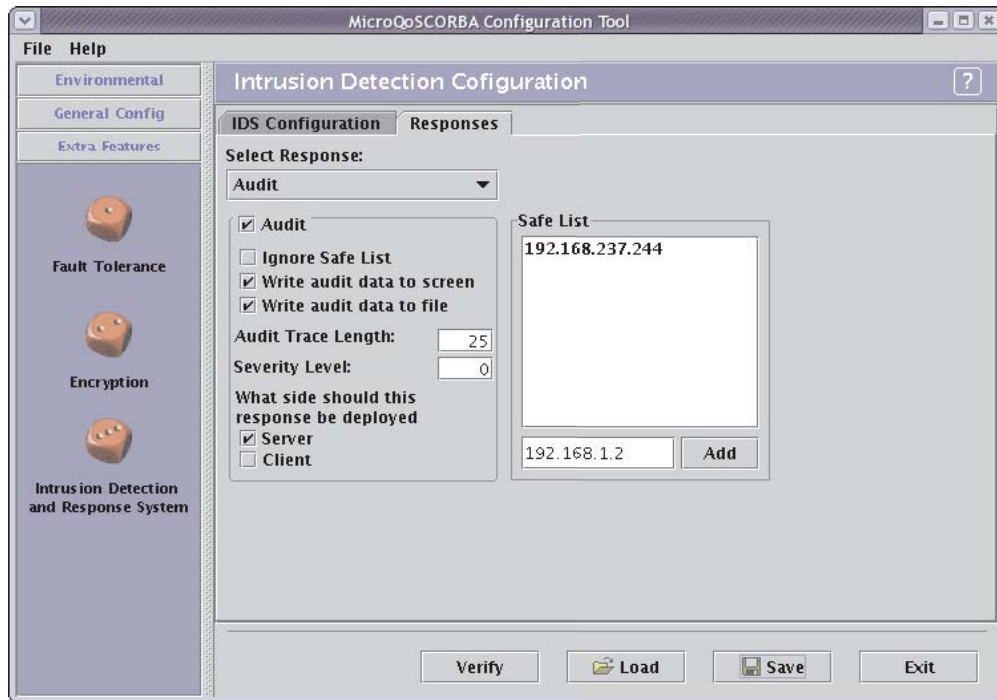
MicroQoSCORBA Configuration Tool

File Help

Environmental
General Config
Extra Features

Fault Tolerance

Encryption

Intrusion Detection and Response System

Intrusion Detection Cofiguration

?

IDS Configuration Responses

Select Response:

Audit

☑ Audit

☐ Ignore Safe List
☑ Write audit data to screen
☑ Write audit data to file

Audit Trace Length: 25
Severity Level: 0

What side should this response be deployed
☑ Server
☐ Client

Safe List

192.168.237.244

192.168.1.2

Add

Verify

Load

Save

Exit